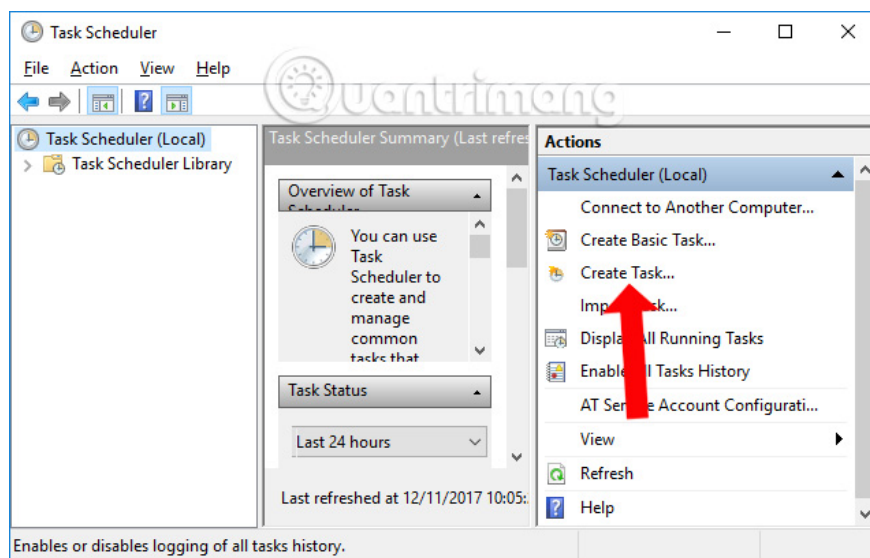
Task Scheduler

File Action View Help

Quantrimang

Task Scheduler (Local)
Task Scheduler Library

Task Scheduler Summary (Last refres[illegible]

Overview of Task Scheduler

You can use Task Scheduler to create and manage common tasks that

Task Status

Last 24 hours

Last refreshed at 12/11/2017 10:05:

Actions

Task Scheduler (Local)

Connect to Another Computer...

Create Basic Task...

Create Task...

Imp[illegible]sk...

Displa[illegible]ll Running Tasks

Enable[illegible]l Tasks History

AT Ser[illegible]e Account Configurati...

View

Refresh

Help

Enables or disables logging of all tasks history.